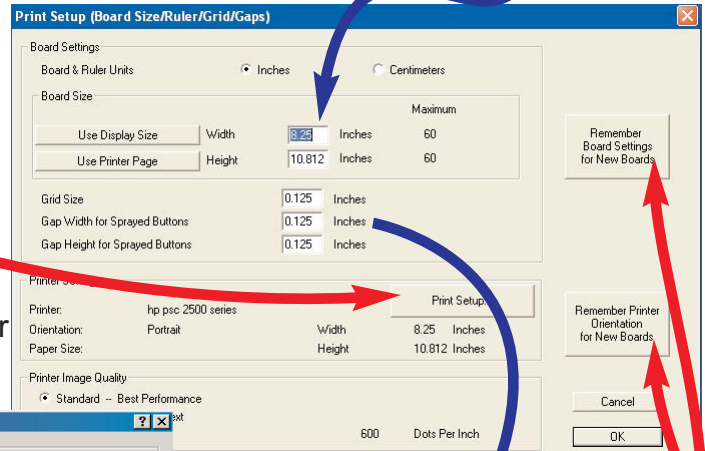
Print Setup (Board Size/Ruler/Grid/Gaps)

Board Settings

Board & Ruler Units Inches Centimeters

Board Size

Maximum

Use Display Size Width 8.25 Inches 60

Use Printer Page Height 10.812 Inches 60

Remember Board Settings for New Boards

Grid Size 0.125 Inches

Gap Width for Sprayed Buttons 0.125 Inches

Gap Height for Sprayed Buttons 0.125 Inches

Printer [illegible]

Print Setup

Printer: hp psc 2500 series

Orientation: Portrait Width 8.25 Inches

Paper Size: Height 10.812 Inches

Remember Printer Orientation for New Boards

r

Printer Image Quality

Standard -- Best Performance

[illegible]xt

600 Dots Per Inch

Cancel

OK

?